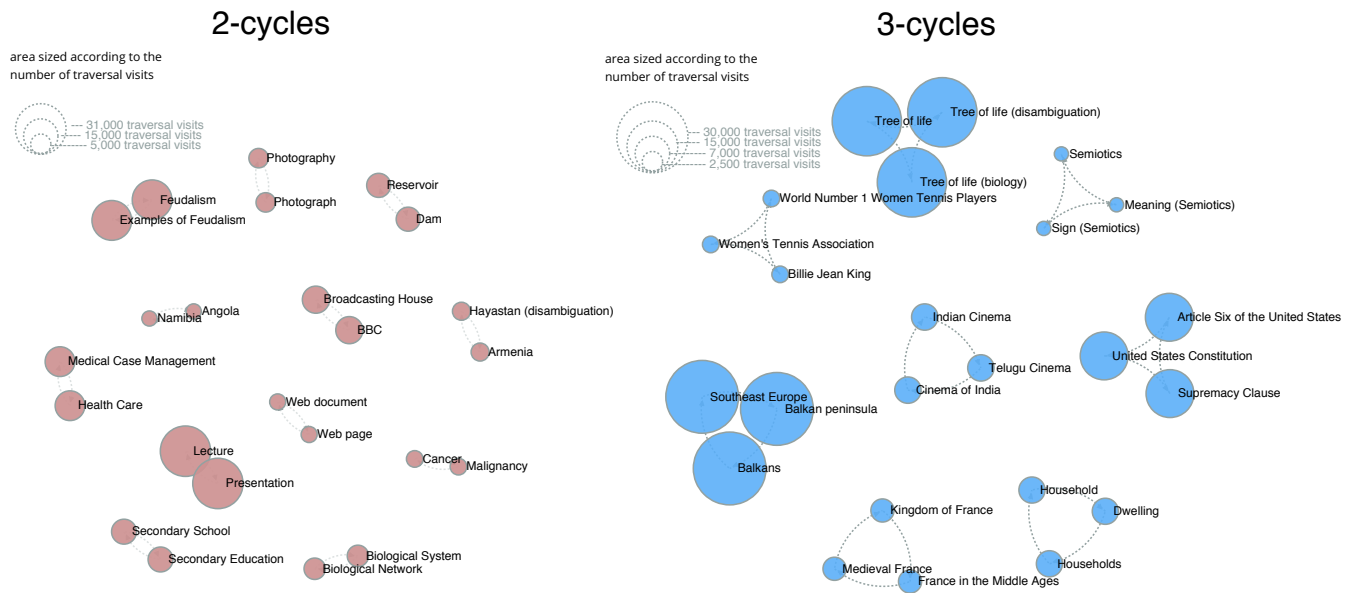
2-cycles

area sized according to the number of traversal visits

31,000 traversal visits
15,000 traversal visits
5,000 traversal visits

Photography
Photograph
Feudalism
Examples of Feudalism
Reservoir
Dam
Broadcasting House
BBC
Namibia
Angola
Hayastan (disambiguation)
Armenia
Medical Case Management
Health Care
Web document
Web page
Lecture
Presentation
Cancer
Malignancy
Secondary School
Secondary Education
Biological System
Biological Network

3-cycles

area sized according to the number of traversal visits

30,000 traversal visits
15,000 traversal visits
7,000 traversal visits
2,500 traversal visits

Tree of life
Tree of life (disambiguation)
Tree of life (biology)
Semiotics
Meaning (Semiotics)
Sign (Semiotics)
World Number 1 Women Tennis Players
Women's Tennis Association
Billie Jean King
Indian Cinema
Telugu Cinema
Cinema of India
Article Six of the United States
United States Constitution
Supremacy Clause
Southeast Europe
Balkan peninsula
Balkans
Kingdom of France
Medieval France
France in the Middle Ages
Household
Dwelling
Households